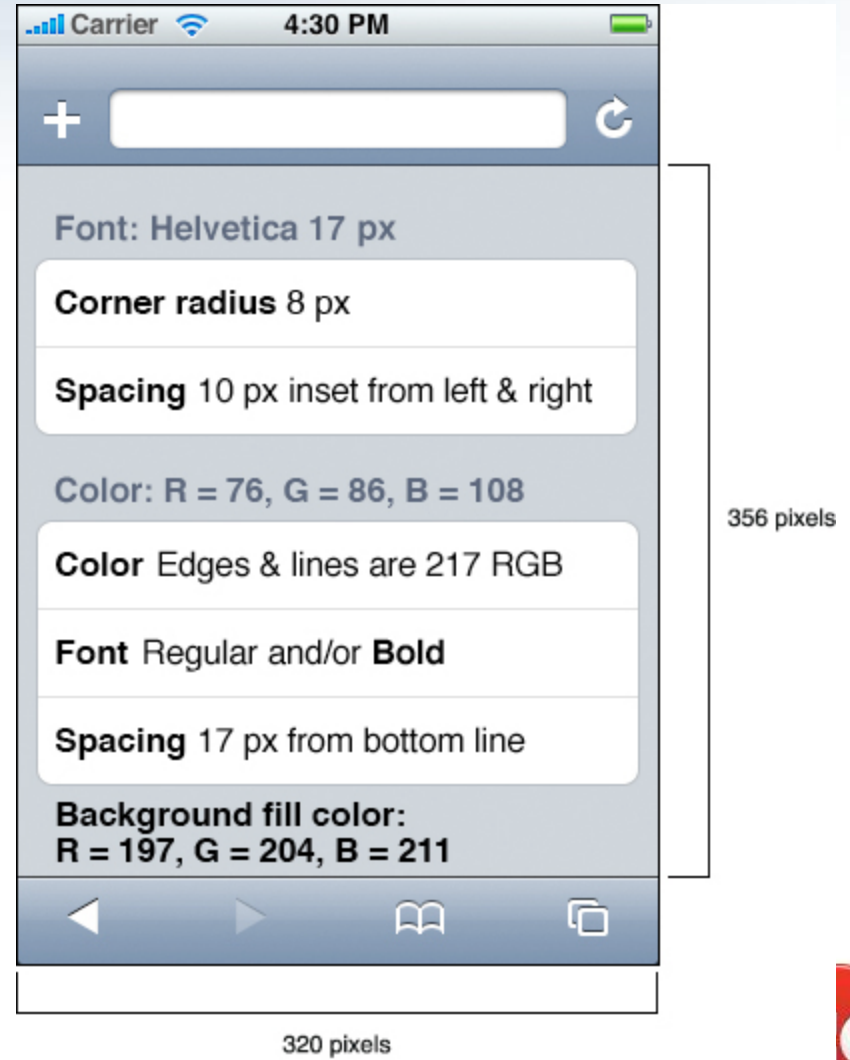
Carrier 4:30 PM

+

Font: Helvetica 17 px

Corner radius 8 px

Spacing 10 px inset from left & right

Color: R = 76, G = 86, B = 108

Color Edges & lines are 217 RGB

Font Regular and/or Bold

Spacing 17 px from bottom line

Background fill color:
R = 197, G = 204, B = 211

356 pixels

320 pixels